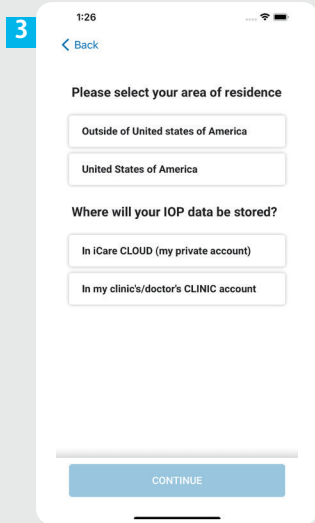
3

1:26

< Back

Please select your area of residence

Outside of United states of America

United States of America

Where will your IOP data be stored?

In iCare CLOUD (my private account)

In my clinic's/doctor's CLINIC account

CONTINUE